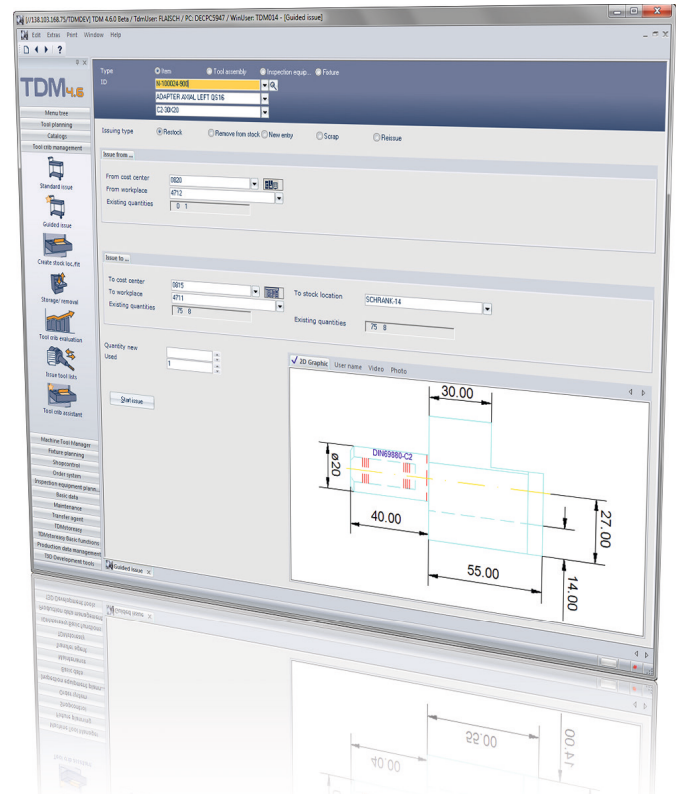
[//138.103.168.75/TDMDEV] TDM 4.6.0 Beta / TdmUser: FLAISCH / PC: DECPC5947 / WinUser: TDM014 - [Guided issue]

Edit Extras Print Window Help

TDM 4.6

Menu tree
Tool planning
Catalogs
Tool crib management

Standard issue
Guided issue
Create stock loc./lt
Storage/ removal
Tool crib evaluation
Issue tool lists
Tool crib assistant

Machine Tool Manager
Fixture planning
Shopcontrol
Order system
Inspection equipment plann...
Basic data
Maintenance
Transfer agent
TDMdirectory
TDMdirectory Basic functions
Production data management
TSD Development tools

Type
ID
Item
Tool assembly
Inspection equip...
Fixture
N-100024-900
ADAPTER AXIAL LEFT QS16
C2-30-X20

Issuing type
Restock
Remove from stock
New entry
Scrap
Reissue

Issue from ...
From cost center 0820
From workplace 4712
Existing quantities 0 1

Issue to ...
To cost center 0815
To workplace 4711
Existing quantities 75 8
To stock location SCHRANK-14
Existing quantities 75 8

Quantity new
Used 1

Start issue

3D Graphic
User name
Video
Photo

30.00
DIN69880-C2
ø20
40.00
27.00
55.00
14.00

Guided issue